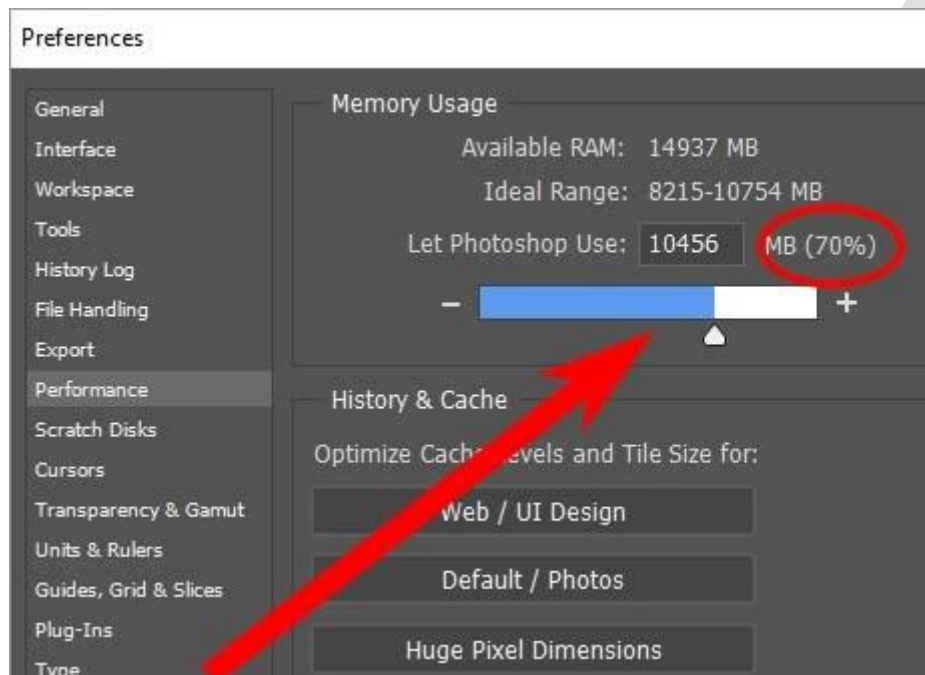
Preferences

General
Interface
Workspace
Tools
History Log
File Handling
Export
Performance
Scratch Disks
Cursors
Transparency & Gamut
Units & Rulers
Guides, Grid & Slices
Plug-Ins
Type

Memory Usage
Available RAM: 14937 MB
Ideal Range: 8215-10754 MB
Let Photoshop Use: 10456 MB (70%)
–
+

History & Cache
Optimize Cach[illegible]evels and Tile Size for:
Web / UI Design
Default / Photos
Huge Pixel Dimensions